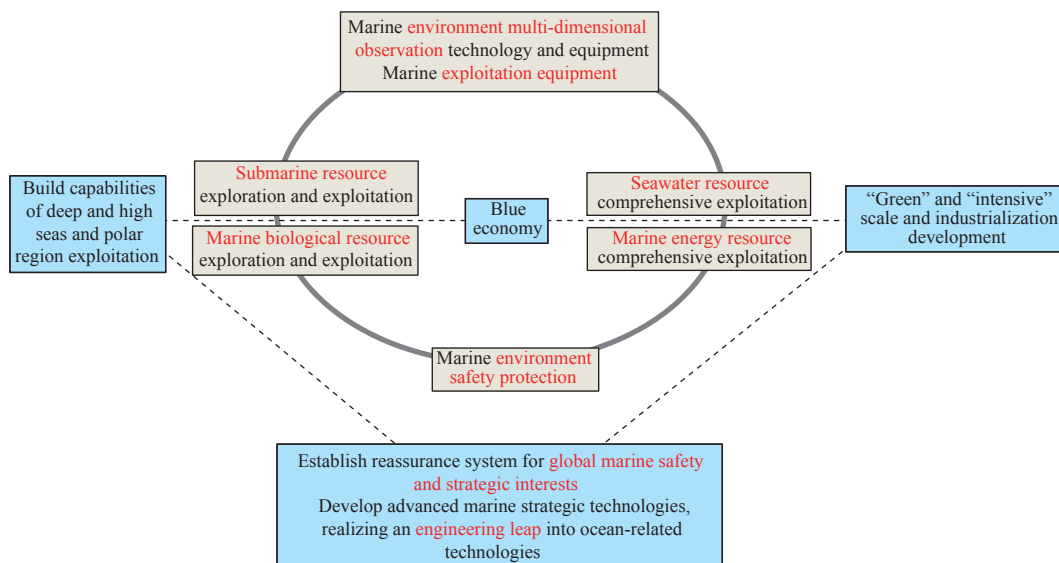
Marine environment multi-dimensional observation technology and equipment
Marine exploitation equipment

Build capabilities of deep and high seas and polar region exploitation

Submarine resource exploration and exploitation

Marine biological resource exploration and exploitation

Blue economy

Seawater resource comprehensive exploitation

Marine energy resource comprehensive exploitation

"Green" and "intensive" scale and industrialization development

Marine environment safety protection

Establish reassurance system for global marine safety and strategic interests
Develop advanced marine strategic technologies, realizing an engineering leap into ocean-related technologies